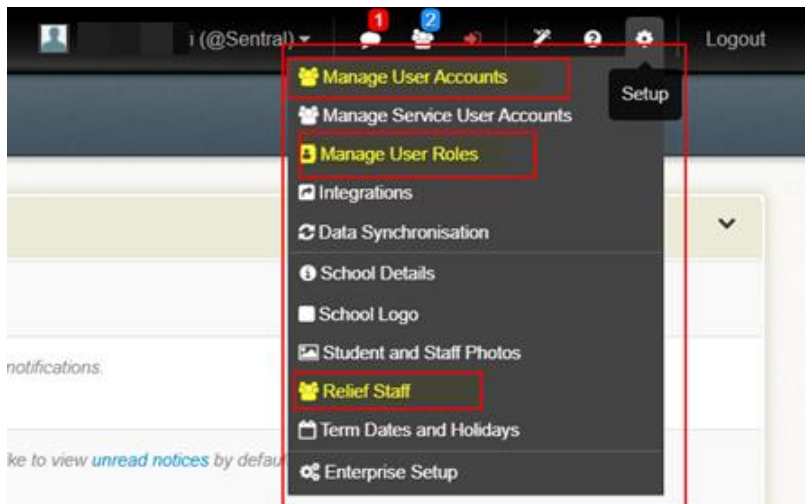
i (@Sentral)

1

2

Logout

Setup

Manage User Accounts

Manage Service User Accounts

Manage User Roles

Integrations

Data Synchronisation

School Details

School Logo

Student and Staff Photos

Relief Staff

Term Dates and Holidays

Enterprise Setup

notifications.

ke to view unread notices by defau